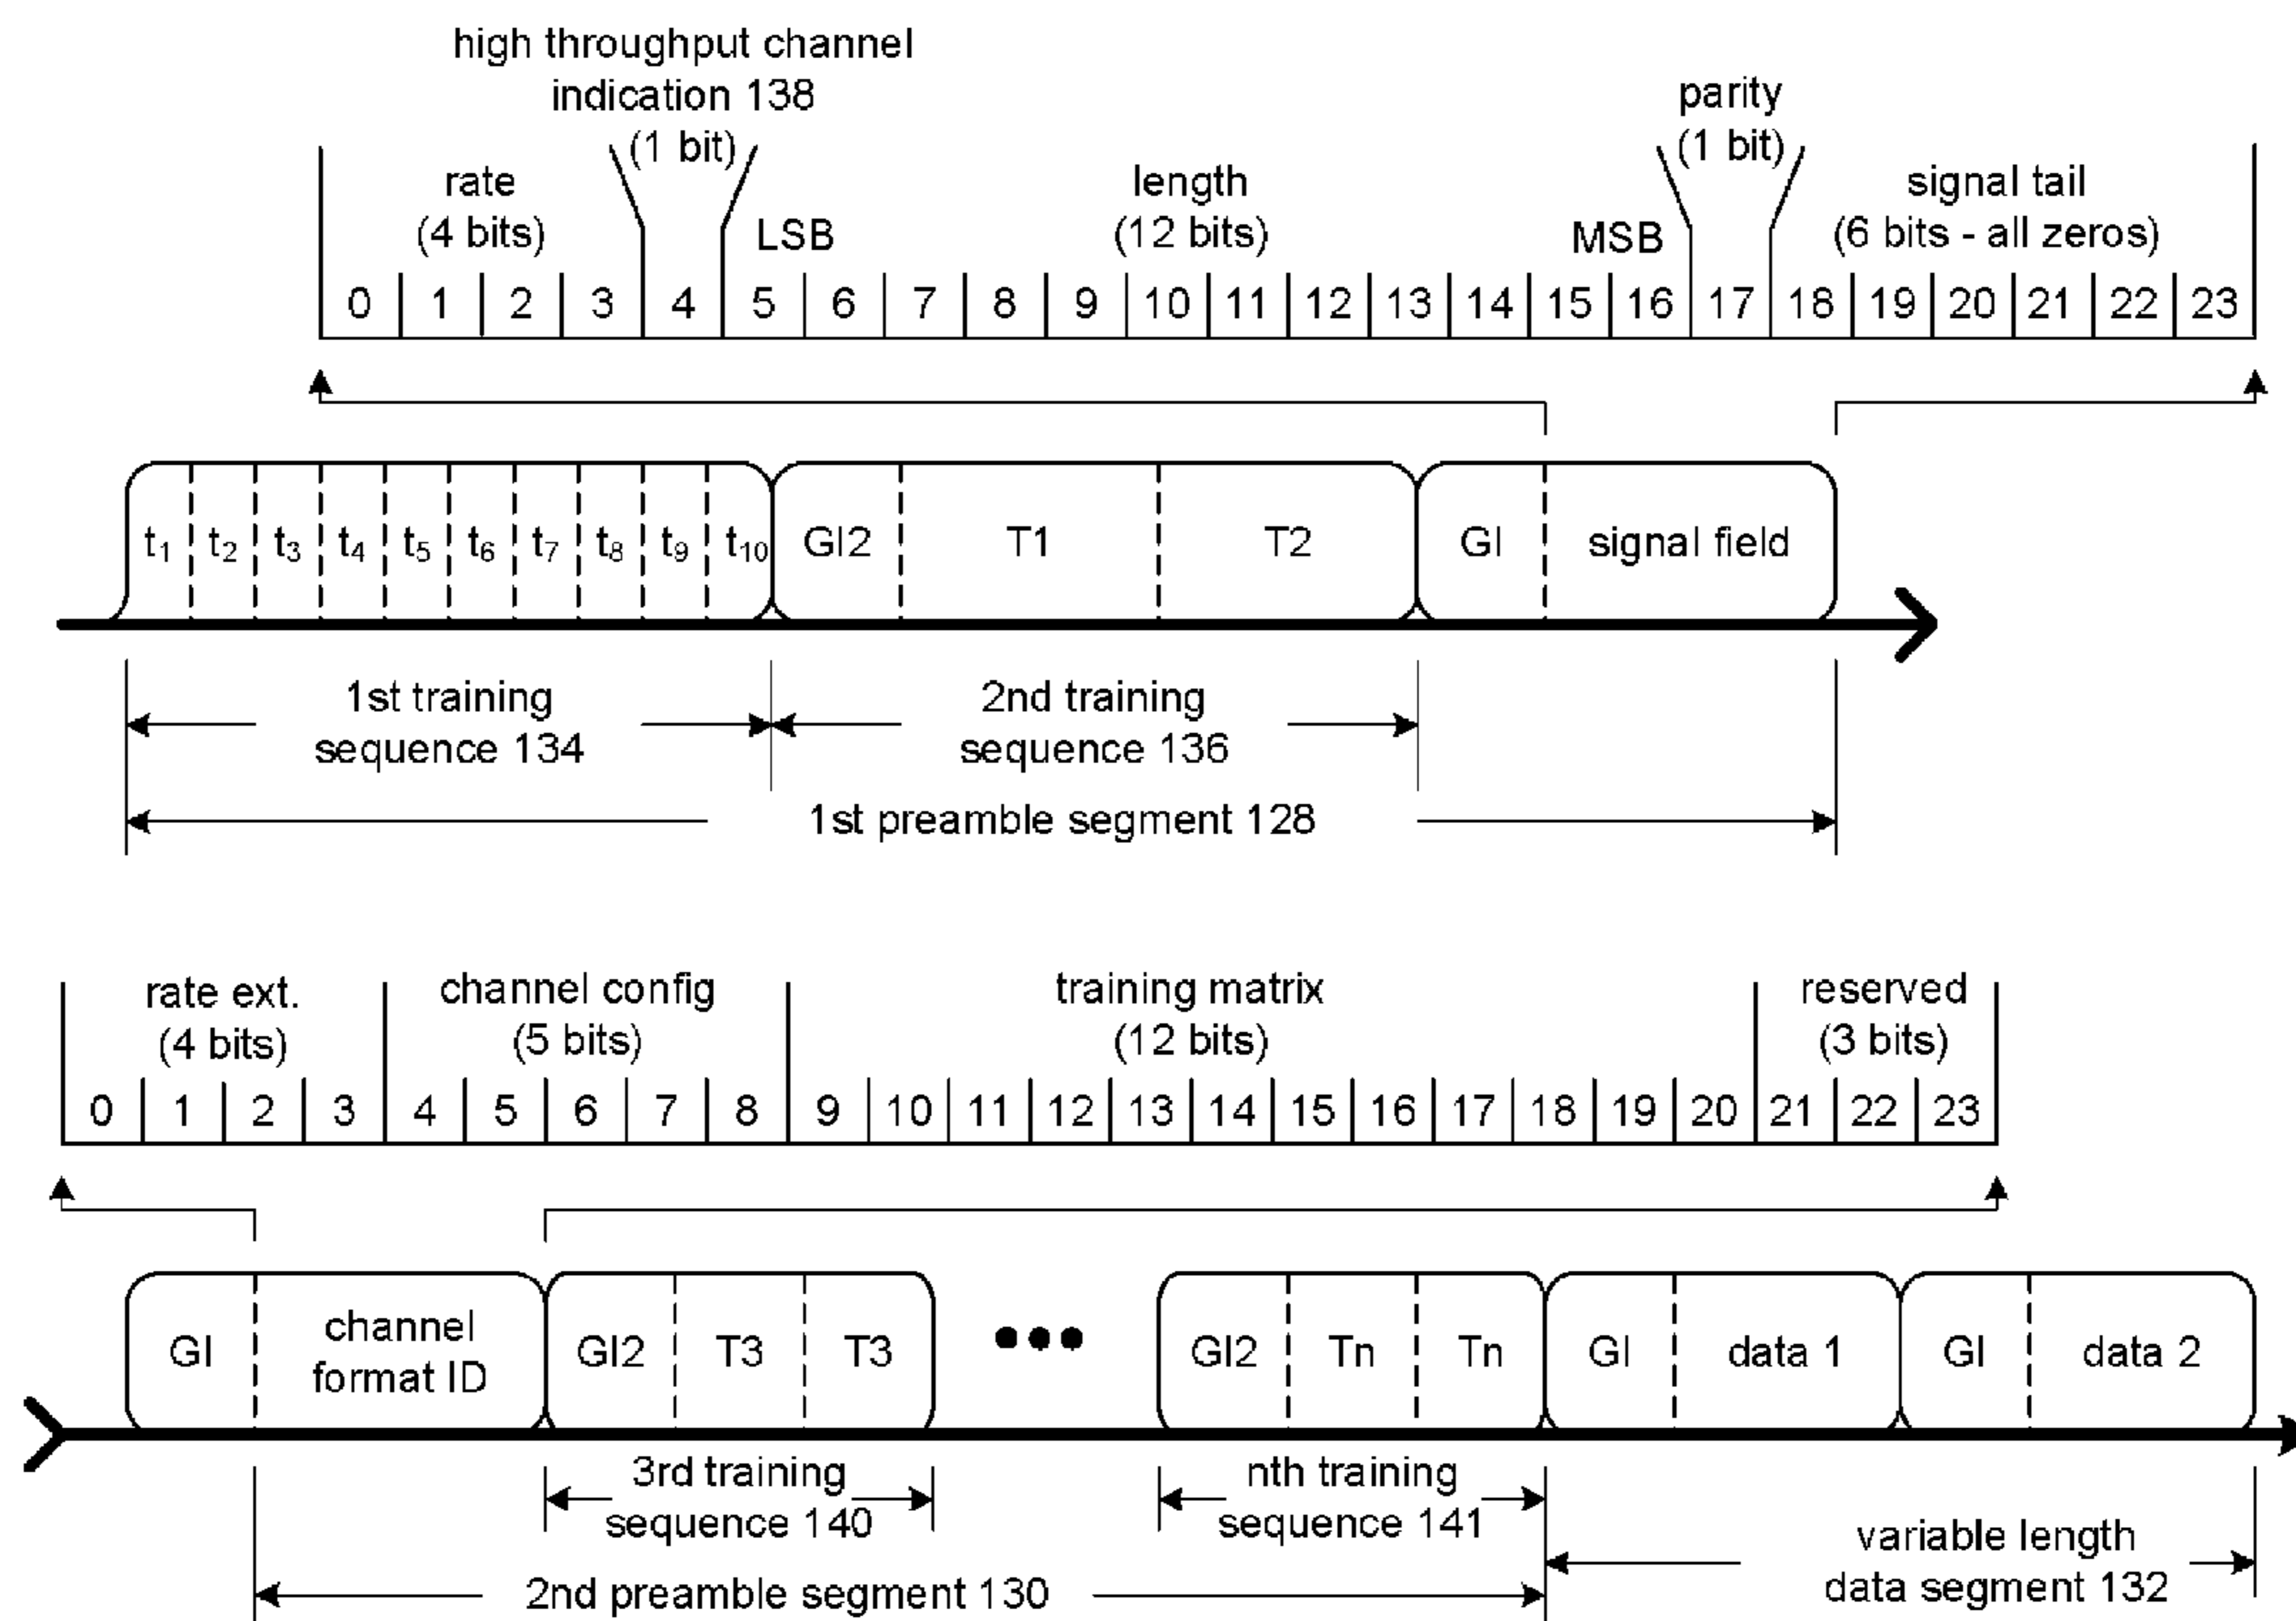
high throughput channel indication 138 (1 bit)

parity (1 bit)

rate (4 bits)

LSB

length (12 bits)

MSB

signal tail (6 bits - all zeros)

| 0 | 1 | 2 | 3 | 4 | 5 | 6 | 7 | 8 | 9 | 10 | 11 | 12 | 13 | 14 | 15 | 16 | 17 | 18 | 19 | 20 | 21 | 22 | 23 |
|---|---|---|---|---|---|---|---|---|---|---|---|---|---|---|---|---|---|---|---|---|---|---|---|

$t_1$ $t_2$ $t_3$ $t_4$ $t_5$ $t_6$ $t_7$ $t_8$ $t_9$ $t_{10}$ GI2 T1 T2 GI signal field

1st training sequence 134

2nd training sequence 136

1st preamble segment 128

rate ext. (4 bits)

channel config (5 bits)

training matrix (12 bits)

reserved (3 bits)

| 0 | 1 | 2 | 3 | 4 | 5 | 6 | 7 | 8 | 9 | 10 | 11 | 12 | 13 | 14 | 15 | 16 | 17 | 18 | 19 | 20 | 21 | 22 | 23 |
|---|---|---|---|---|---|---|---|---|---|---|---|---|---|---|---|---|---|---|---|---|---|---|---|

GI channel format ID GI2 T3 T3 ••• GI2 Tn Tn GI data 1 GI data 2

3rd training sequence 140

nth training sequence 141

variable length data segment 132

2nd preamble segment 130